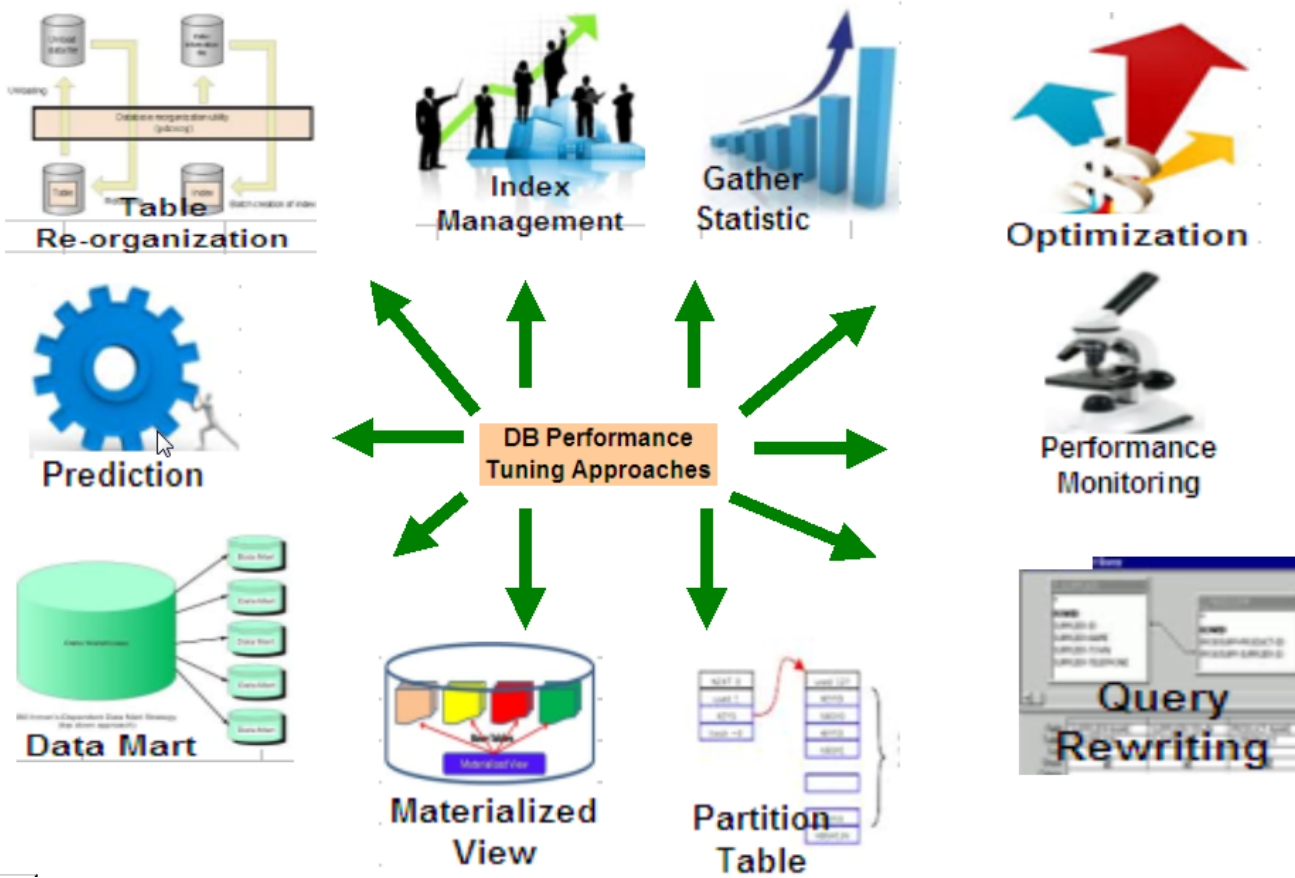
Unloading

Database reorganization utility

Table
Re-organization

Index
Management

Gather
Statistic

Optimization

Prediction

DB Performance
Tuning Approaches

Performance
Monitoring

Data Mart

Data Mart

Data Mart

Data Mart

Data Mart

Data Warehouse

Data Mart

Materialized View

Materialized
View

Partition
Table

Query
Rewriting